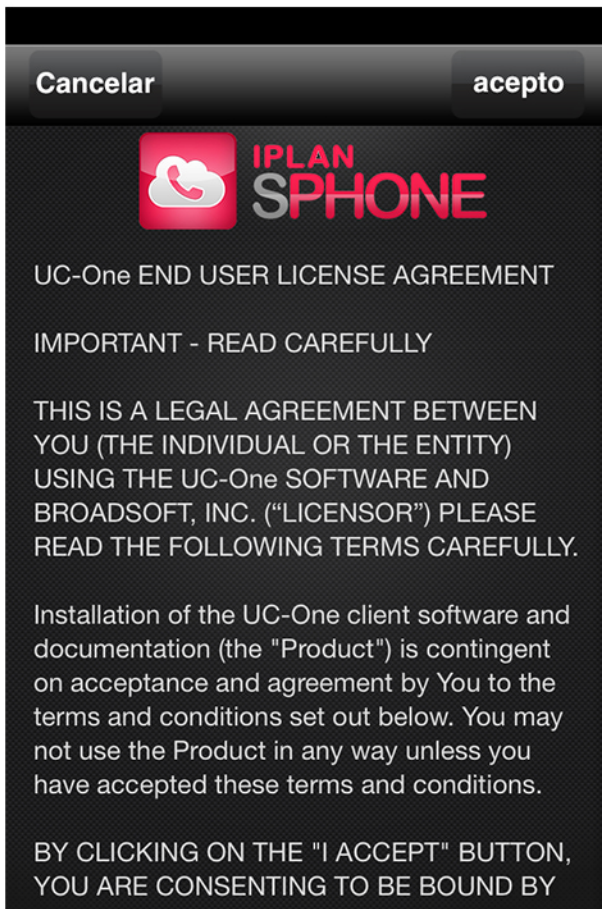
Cancelar

acepto

IPLAN
SPHONE

UC-One END USER LICENSE AGREEMENT

IMPORTANT - READ CAREFULLY

THIS IS A LEGAL AGREEMENT BETWEEN YOU (THE INDIVIDUAL OR THE ENTITY) USING THE UC-One SOFTWARE AND BROADSOFT, INC. (“LICENSOR”) PLEASE READ THE FOLLOWING TERMS CAREFULLY.

Installation of the UC-One client software and documentation (the "Product") is contingent on acceptance and agreement by You to the terms and conditions set out below. You may not use the Product in any way unless you have accepted these terms and conditions.

BY CLICKING ON THE "I ACCEPT" BUTTON, YOU ARE CONSENTING TO BE BOUND BY